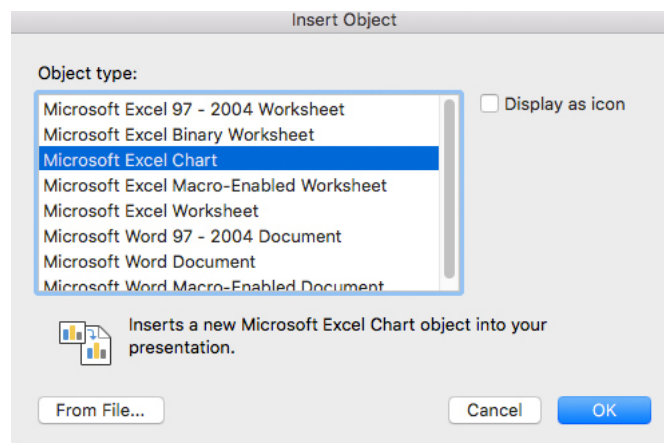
Insert Object

Object type:

Microsoft Excel 97 - 2004 Worksheet
Microsoft Excel Binary Worksheet
Microsoft Excel Chart
Microsoft Excel Macro-Enabled Worksheet
Microsoft Excel Worksheet
Microsoft Word 97 - 2004 Document
Microsoft Word Document
Microsoft Word Macro-Enabled Document

Display as icon

Inserts a new Microsoft Excel Chart object into your presentation.

From File...

Cancel

OK